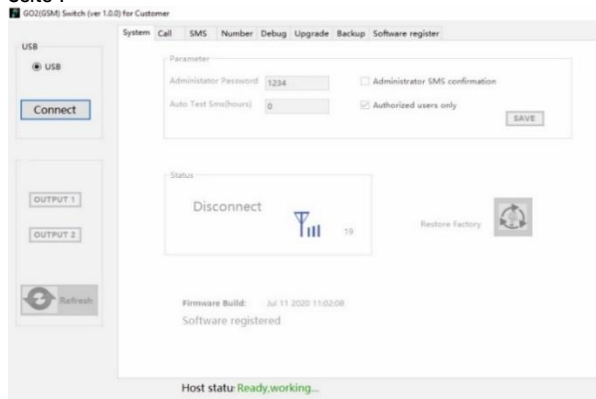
GO2(GSM) Switch (ver 1.0.0) for Customer

System Call SMS Number Debug Upgrade Backup Software register

USB

USB

Connect

OUTPUT 1

OUTPUT 2

Refresh

Parameter

Administator Password 1234

Auto Test Sms(hours) 0

Administrator SMS confirmation

Authorized users only

SAVE

Status

Disconnect

19

Restore Factory

Firmware Build: Jul 11 2020 11:02:08

Software registered

Host statu: Ready,working...